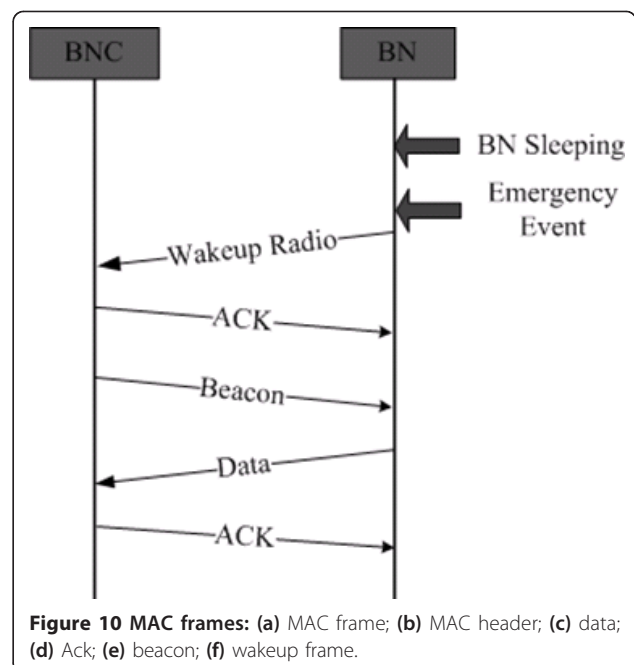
BNC

BN

BN Sleeping

Emergency Event

Wakeup Radio

ACK

Beacon

Data

ACK

**Figure 10 MAC frames: (a)** MAC frame; **(b)** MAC header; **(c)** data; **(d)** Ack; **(e)** beacon; **(f)** wakeup frame.